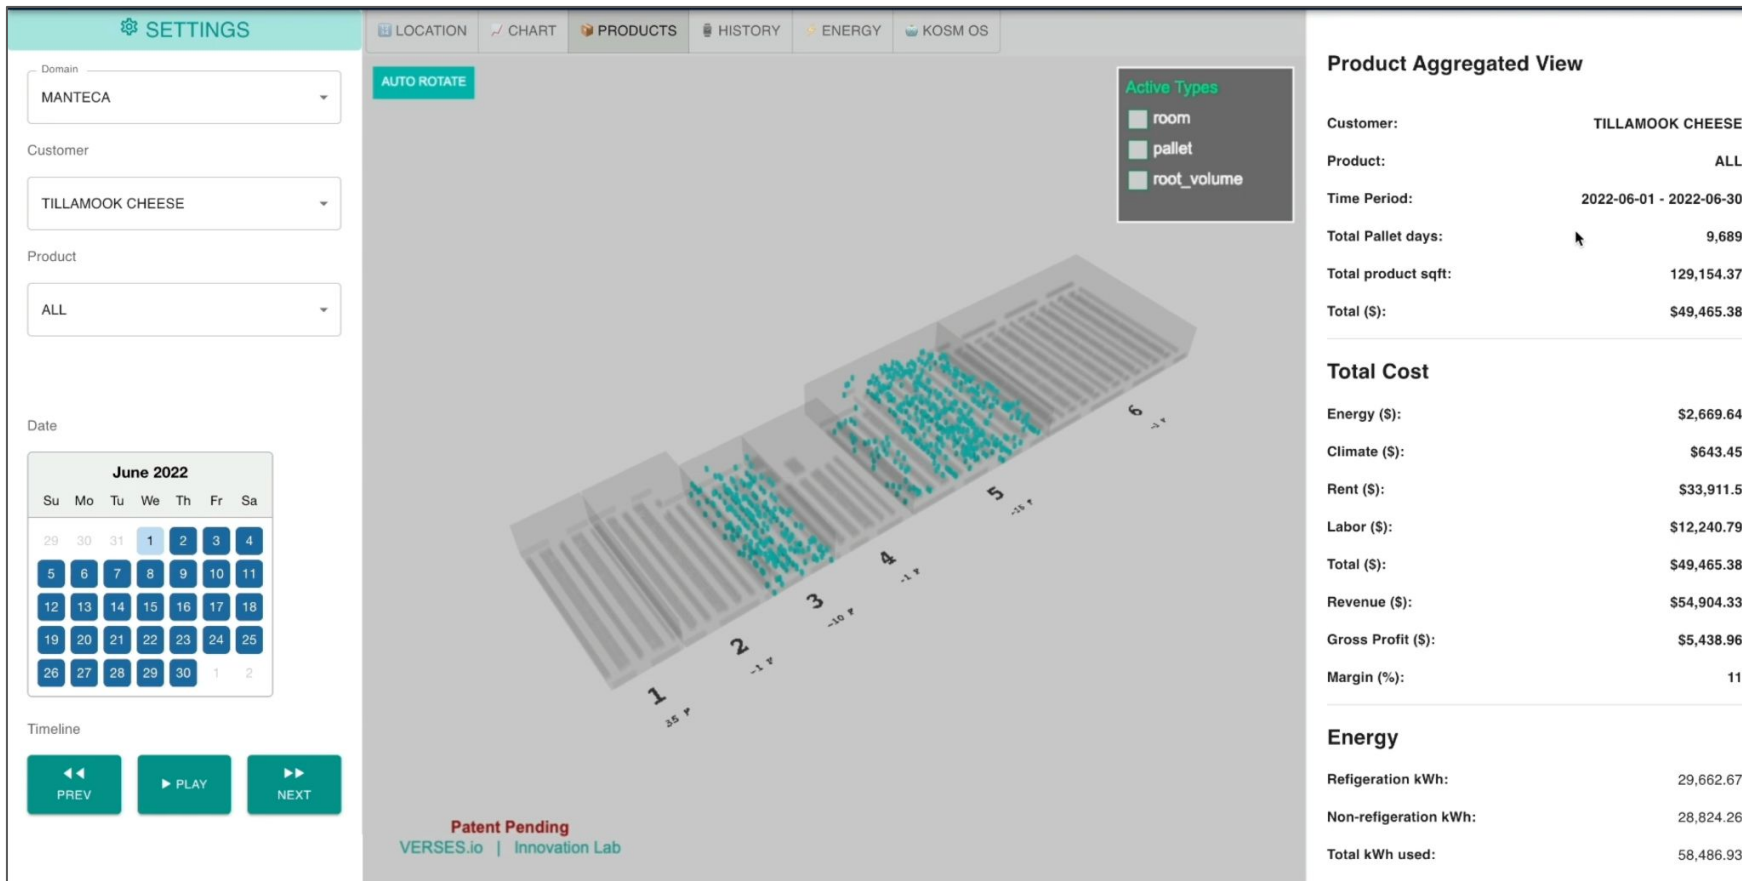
SETTINGS

Domain
MANTECA

Customer
TILLAMOOK CHEESE

Product
ALL

Date

June 2022
| Su | Mo | Tu | We | Th | Fr | Sa |
|---|---|---|---|---|---|---|
| 29 | 30 | 31 | 1 | 2 | 3 | 4 |
| 5 | 6 | 7 | 8 | 9 | 10 | 11 |
| 12 | 13 | 14 | 15 | 16 | 17 | 18 |
| 19 | 20 | 21 | 22 | 23 | 24 | 25 |
| 26 | 27 | 28 | 29 | 30 | 1 | 2 |

Timeline
PREV
PLAY
NEXT

LOCATION CHART PRODUCTS HISTORY ENERGY KOSM OS

AUTO ROTATE

Active Types
room
pallet
root_volume

1 35 F
2 -1 F
3 -10 F
4 -1 F
5 -15 F
6 -1 F

Patent Pending
VERSES.io | Innovation Lab

Product Aggregated View

Customer: TILLAMOOK CHEESE
Product: ALL
Time Period: 2022-06-01 - 2022-06-30
Total Pallet days: 9,689
Total product sqft: 129,154.37
Total ($): $49,465.38

Total Cost

Energy ($): $2,669.64
Climate ($): $643.45
Rent ($): $33,911.5
Labor ($): $12,240.79
Total ($): $49,465.38
Revenue ($): $54,904.33
Gross Profit ($): $5,438.96
Margin (%): 11

Energy

Refigeration kWh: 29,662.67
Non-refigeration kWh: 28,824.26
Total kWh used: 58,486.93